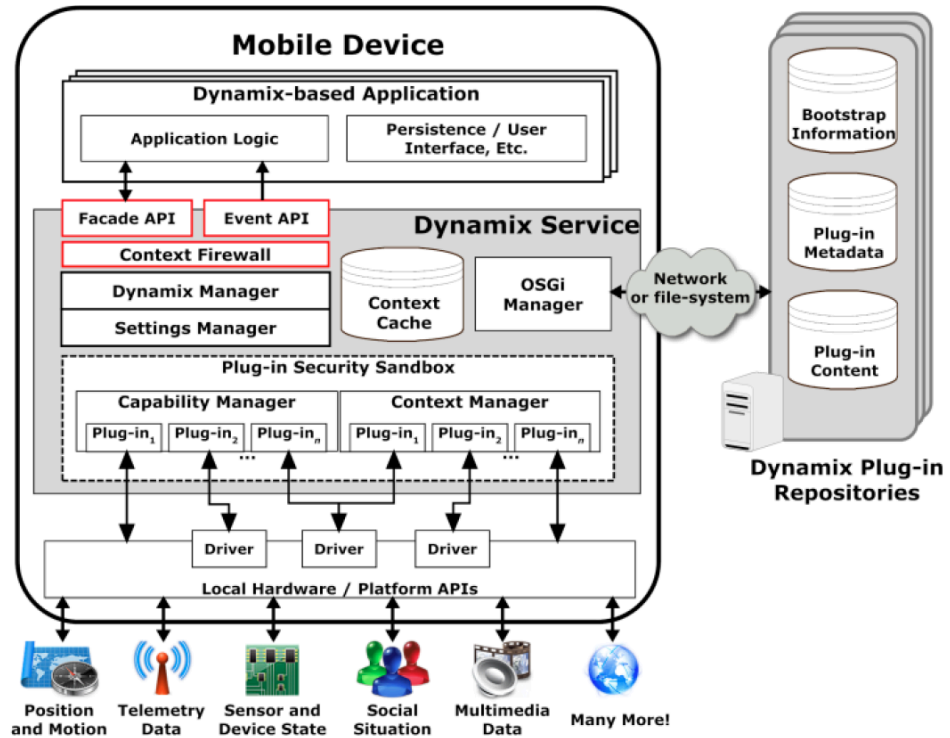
Mobile Device

Dynamix-based Application

Application Logic

Persistence / User Interface, Etc.

Facade API

Event API

Dynamix Service

Context Firewall

Dynamix Manager

Settings Manager

Context Cache

OSGi Manager

Network or file-system

Plug-in Security Sandbox

Capability Manager

Context Manager

Plug-in$_1$ Plug-in$_2$ Plug-in$_n$ ...

Plug-in$_1$ Plug-in$_2$ Plug-in$_n$ ...

Driver

Driver

Driver

Local Hardware / Platform APIs

Bootstrap Information

Plug-in Metadata

Plug-in Content

Dynamix Plug-in Repositories

Position and Motion

Telemetry Data

Sensor and Device State

Social Situation

Multimedia Data

Many More!